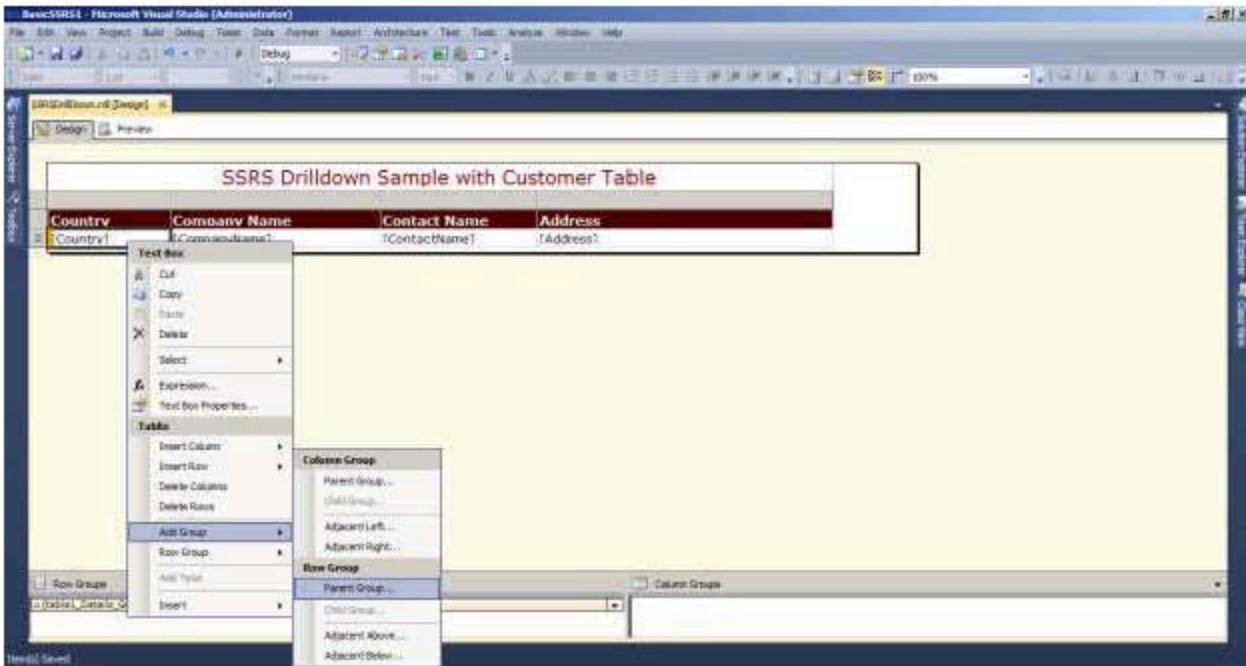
BasicSSRS1 - Microsoft Visual Studio (Administrator)

File Edit View Project Build Debug Team Data Format Report Architecture Test Tools Analyze Window Help

Debug

100%

SSRSDrilldown.rdl [Design]

Design Preview

SSRS Drilldown Sample with Customer Table

| Country | Comoany Name | Contact Name | Address |
|---|---|---|---|
| [Country] | [CompanyName] | [ContactName] | [Address] |

Text Box
Cut
Copy
Paste
Delete
Select
Expression...
Text Box Properties...
Tablix
Insert Column
Insert Row
Delete Columns
Delete Rows
Add Group
Row Group
Add Total
Insert

Column Group
Parent Group...
Child Group...
Adjacent Left...
Adjacent Right...
Row Group
Parent Group...
Child Group...
Adjacent Above...
Adjacent Below...

Row Groups
=(table1_Details_G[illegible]

Column Groups

Item(s) Saved